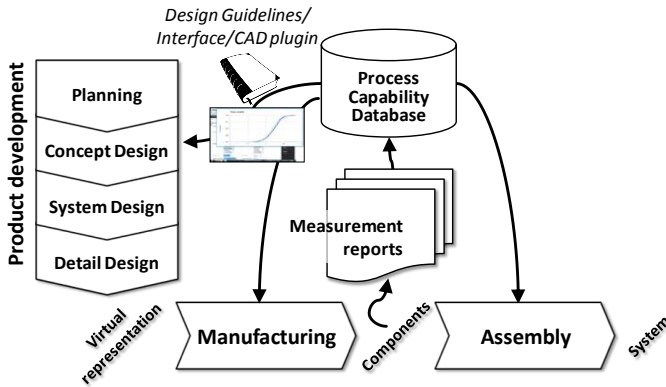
Design Guidelines/
Interface/CAD plugin

Product development

Planning

Concept Design

System Design

Detail Design

Process Capability Database

Measurement reports

Virtual representation

Manufacturing

Components

Assembly

Syste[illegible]